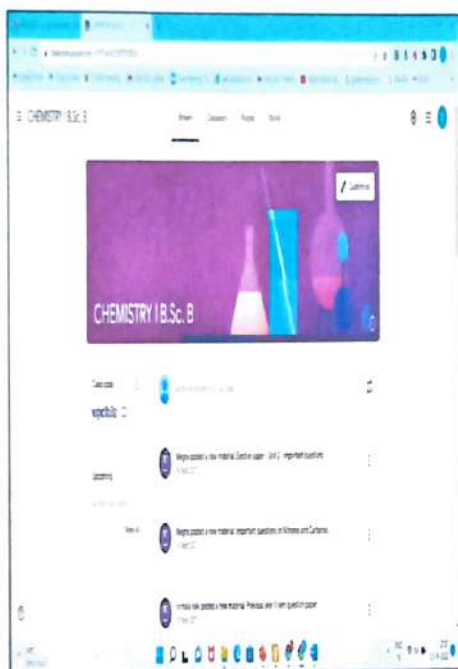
CHEMISTRY I B.Sc. B

Stream Classwork People Grades

Customise

CHEMISTRY I B.Sc. B

Class code

xqxdbdz

Upcoming

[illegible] posted a new material: Question paper - Unit 2 - important questions

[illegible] posted a new material: important questions of Alkenes and Carbenes

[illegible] posted a new material: Previous year II sem question paper